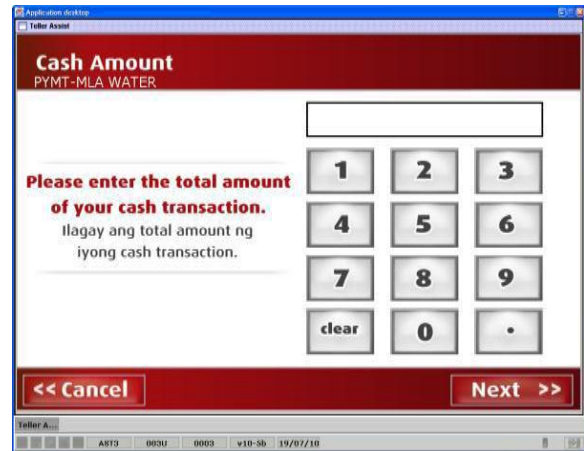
Application desktop

Teller Assist

Cash Amount
PYMT-MLA WATER

Please enter the total amount of your cash transaction.
Ilagay ang total amount ng iyong cash transaction.

1 2 3
4 5 6
7 8 9
clear 0 .

<< Cancel

Next >>

Teller A...

A8T3 003U 0003 v10-5b 19/07/10